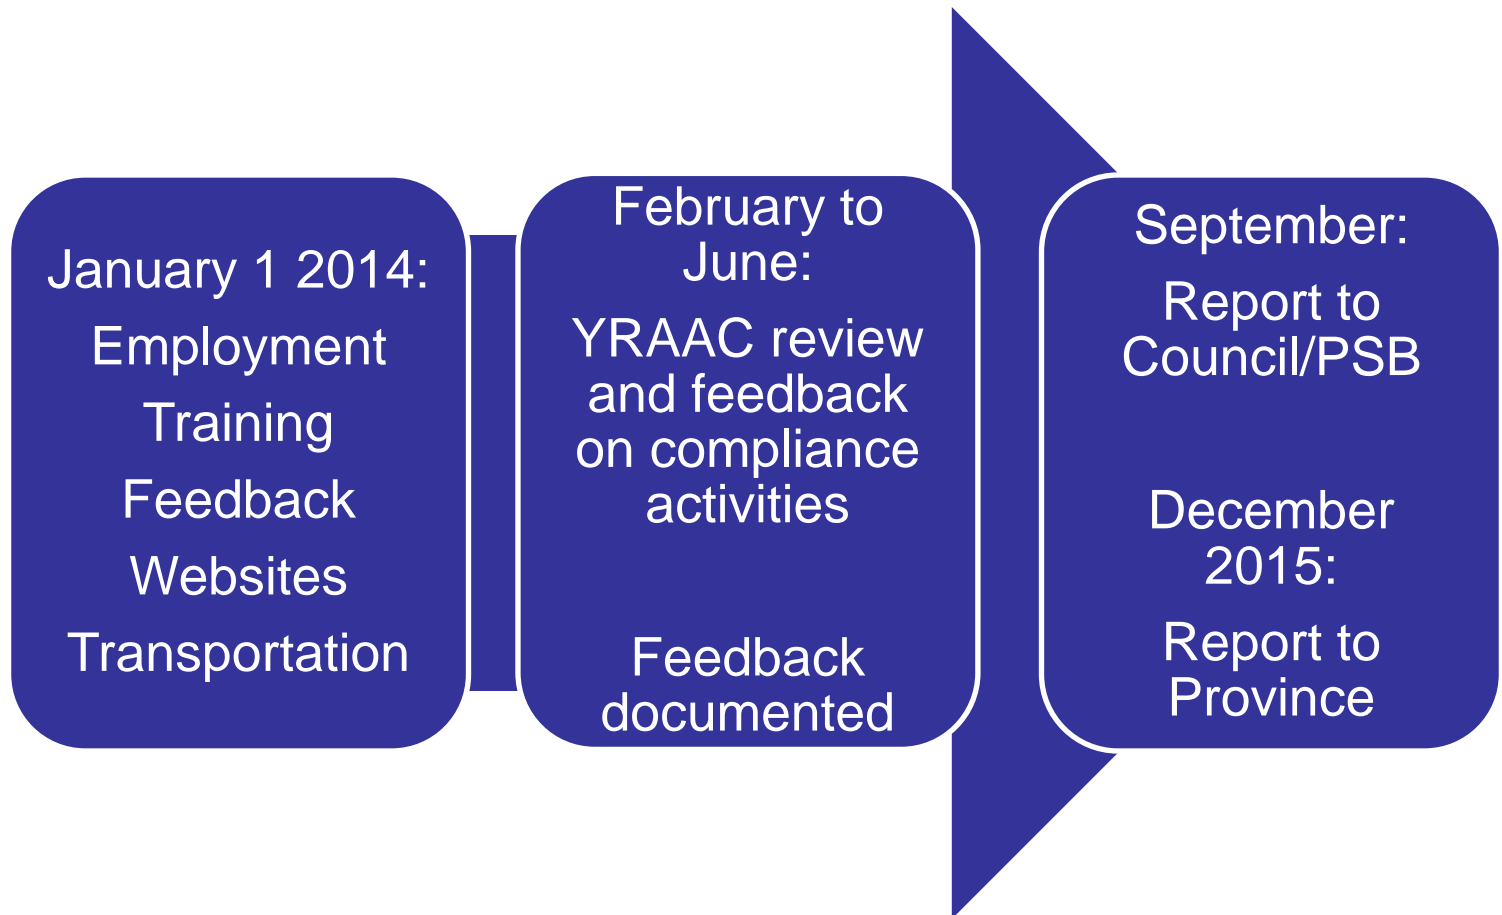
January 1 2014:

Employment

Training

Feedback

Websites

Transportation

February to June:

YRAAC review and feedback on compliance activities

Feedback documented

September:

Report to Council/PSB

December 2015:

Report to Province